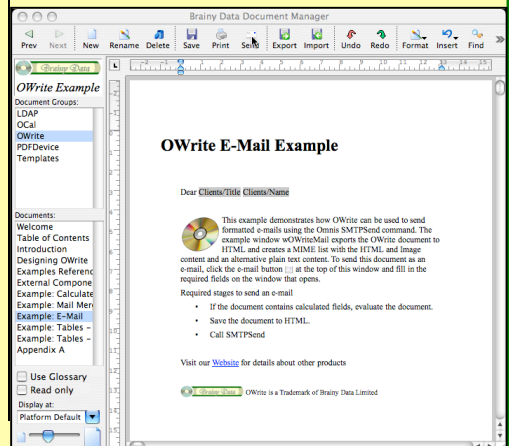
Brainy Data Document Manager

Prev Next New Rename Delete Save Print Send Export Import Undo Redo Format Insert Find

Brainy Data

OWrite Example

Document Groups:
LDAP
OCal
OWrite
PDFDevice
Templates

Documents:
Welcome
Table of Contents
Introduction
Designing OWrite
Examples Referenc
External Compone
Example: Calculate
Example: Mail Mer
Example: E-Mail
Example: Tables –
Example: Tables –
Appendix A

Use Glossary
Read only
Display at:
Platform Default

OWrite E-Mail Example

Dear Clients/Title Clients/Name

This example demonstrates how OWrite can be used to send formatted e-mails using the Omnis SMTPSend command. The example window wOWriteMail exports the OWrite document to HTML and creates a MIME list with the HTML and Image content and an alternative plain text content. To send this document as an e-mail, click the e-mail button at the top of this window and fill in the required fields on the window that opens.

Required stages to send an e-mail

• If the document contains calculated fields, evaluate the document.
• Save the document to HTML.
• Call SMTPSend

Visit our Website for details about other products

Brainy Data OWrite is a Trademark of Brainy Data Limited